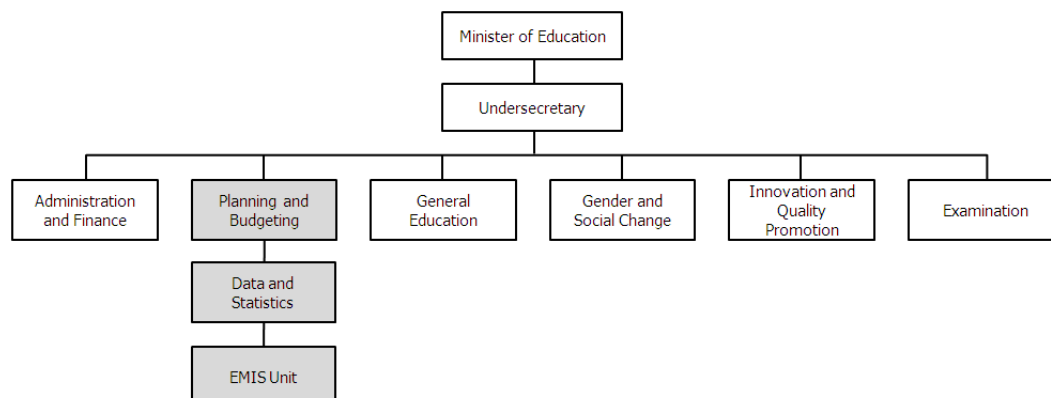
Minister of Education

Undersecretary

Administration and Finance

Planning and Budgeting

Data and Statistics

EMIS Unit

General Education

Gender and Social Change

Innovation and Quality Promotion

Examination